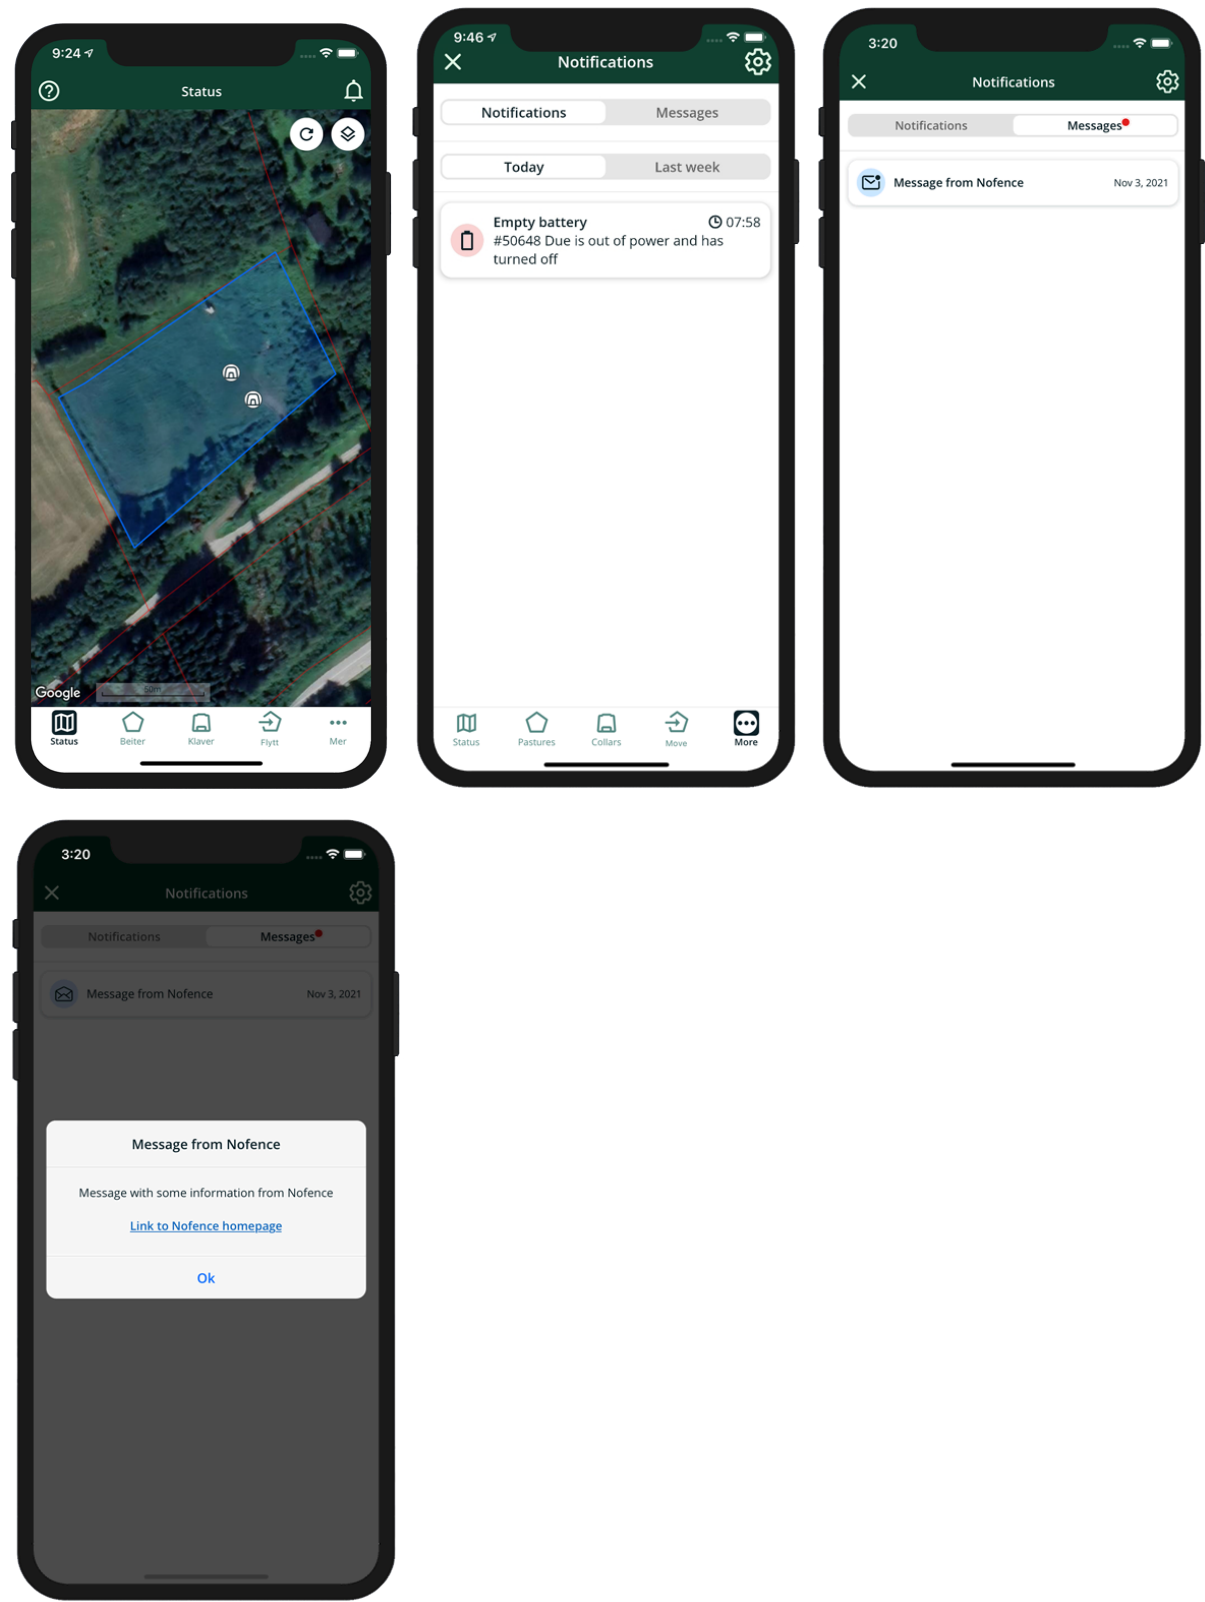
9:24

Status

Google

50m

Status
Beiter
Klaver
Flytt
Mer

9:46

Notifications

Notifications
Messages

Today
Last week

Empty battery
07:58
#50648 Due is out of power and has turned off

Status
Pastures
Collars
Move
More

3:20

Notifications

Notifications
Messages

Message from Nofence
Nov 3, 2021

3:20

Notifications

Notifications
Messages

Message from Nofence
Nov 3, 2021

Message from Nofence

Message with some information from Nofence

Link to Nofence homepage

Ok